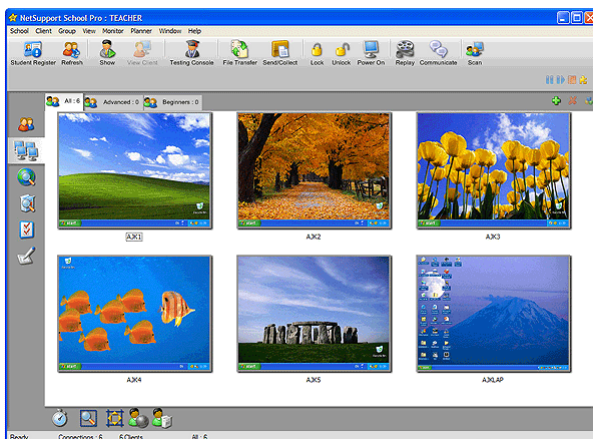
NetSupport School Pro : TEACHER

School Client Group View Monitor Planner Window Help

Student Register Refresh Show View Client Testing Console File Transfer Send/Collect Lock Unlock Power On Replay Communicate Scan

All : 6 Advanced : 0 Beginners : 0

AJK1 AJK2 AJK3

AJK4 AJK5 AJKLAP

Ready Connections : 6 6 Clients All : 6